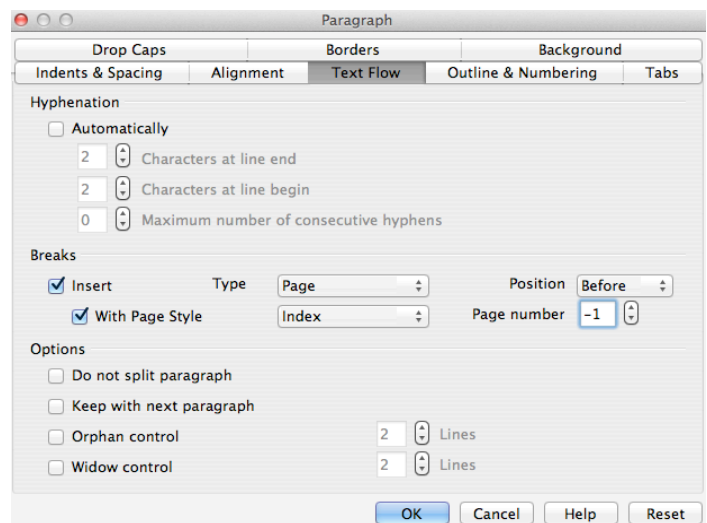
Paragraph

Drop Caps | Borders | Background
Indents & Spacing | Alignment | Text Flow | Outline & Numbering | Tabs

Hyphenation

Automatically

2 Characters at line end

2 Characters at line begin

0 Maximum number of consecutive hyphens

Breaks

Insert Type Page Position Before

With Page Style Index Page number -1

Options

Do not split paragraph

Keep with next paragraph

Orphan control 2 Lines

Widow control 2 Lines

OK Cancel Help Reset